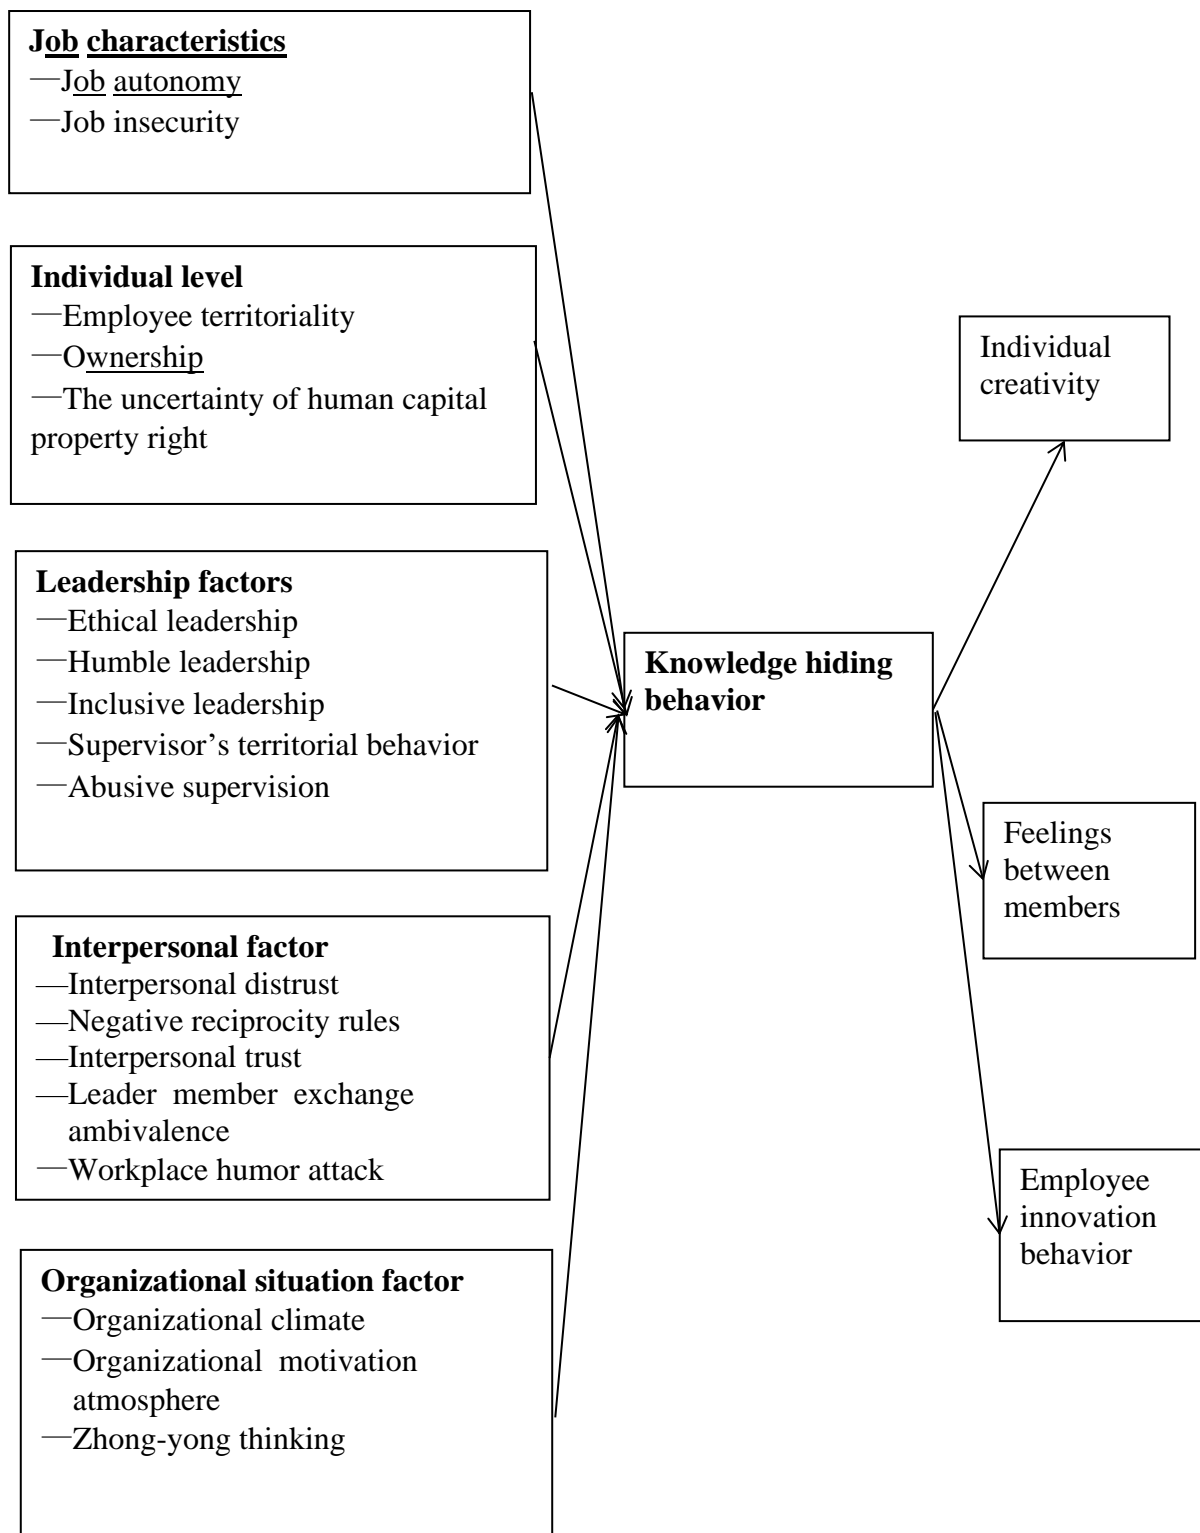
**Job characteristics**
—Job autonomy
—Job insecurity

**Individual level**
—Employee territoriality
—Ownership
—The uncertainty of human capital property right

**Leadership factors**
—Ethical leadership
—Humble leadership
—Inclusive leadership
—Supervisor's territorial behavior
—Abusive supervision

**Interpersonal factor**
—Interpersonal distrust
—Negative reciprocity rules
—Interpersonal trust
—Leader member exchange ambivalence
—Workplace humor attack

**Organizational situation factor**
—Organizational climate
—Organizational motivation atmosphere
—Zhong-yong thinking

**Knowledge hiding behavior**

Individual creativity

Feelings between members

Employee innovation behavior